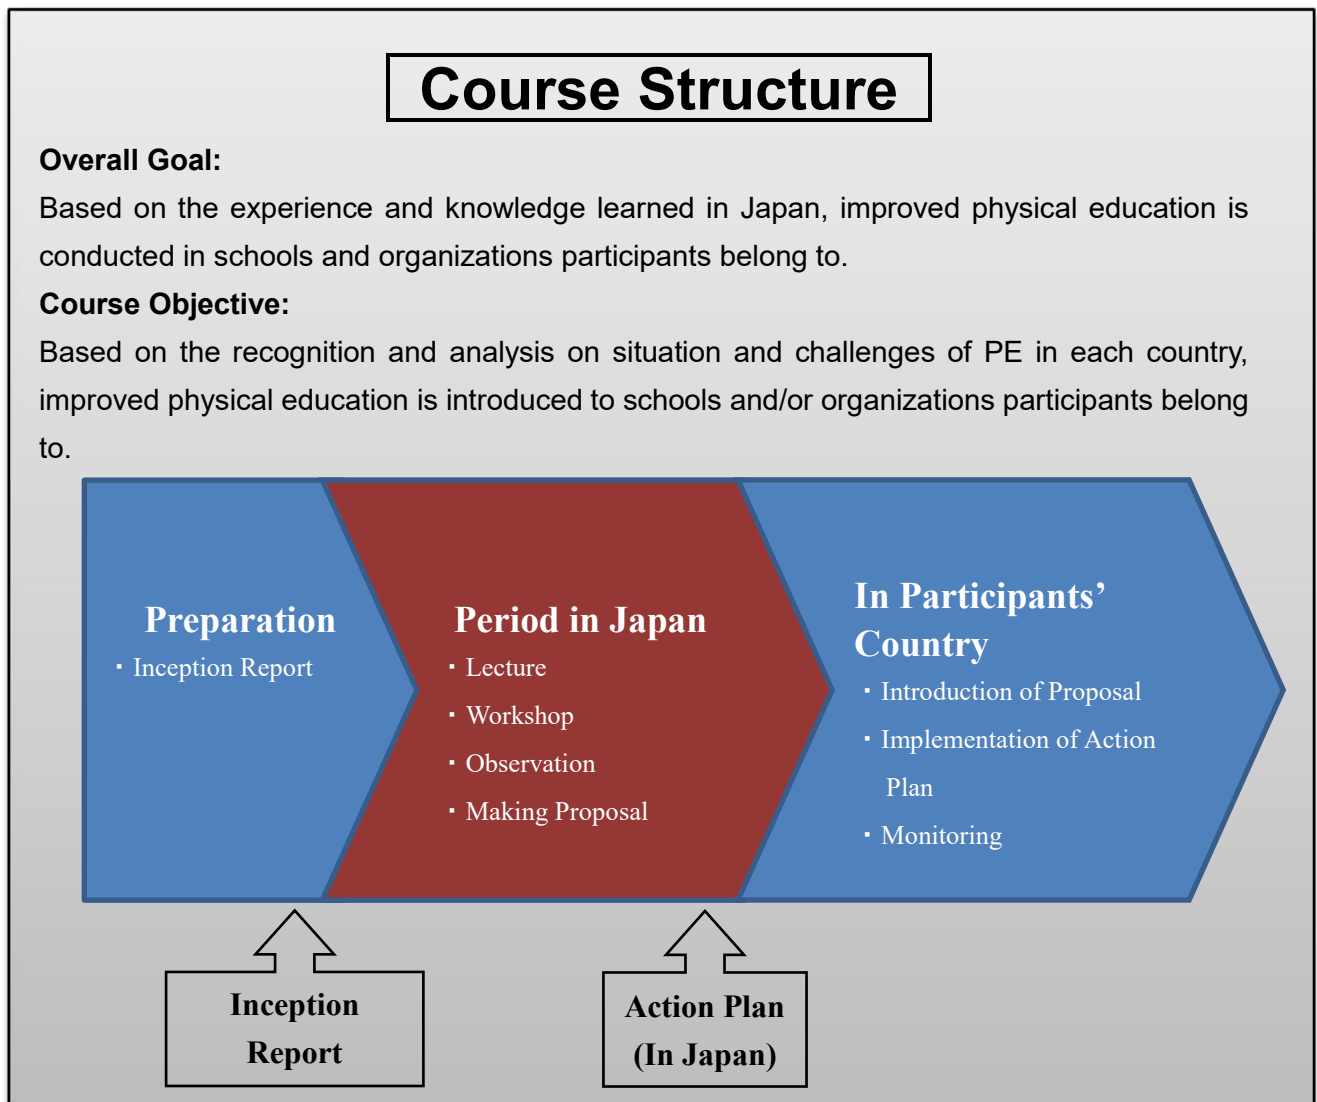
Course Structure

Overall Goal:
Based on the experience and knowledge learned in Japan, improved physical education is conducted in schools and organizations participants belong to.

Course Objective:
Based on the recognition and analysis on situation and challenges of PE in each country, improved physical education is introduced to schools and/or organizations participants belong to.

Preparation
・Inception Report

Period in Japan
・Lecture
・Workshop
・Observation
・Making Proposal

In Participants' Country
・Introduction of Proposal
・Implementation of Action Plan
・Monitoring

Inception Report

Action Plan (In Japan)